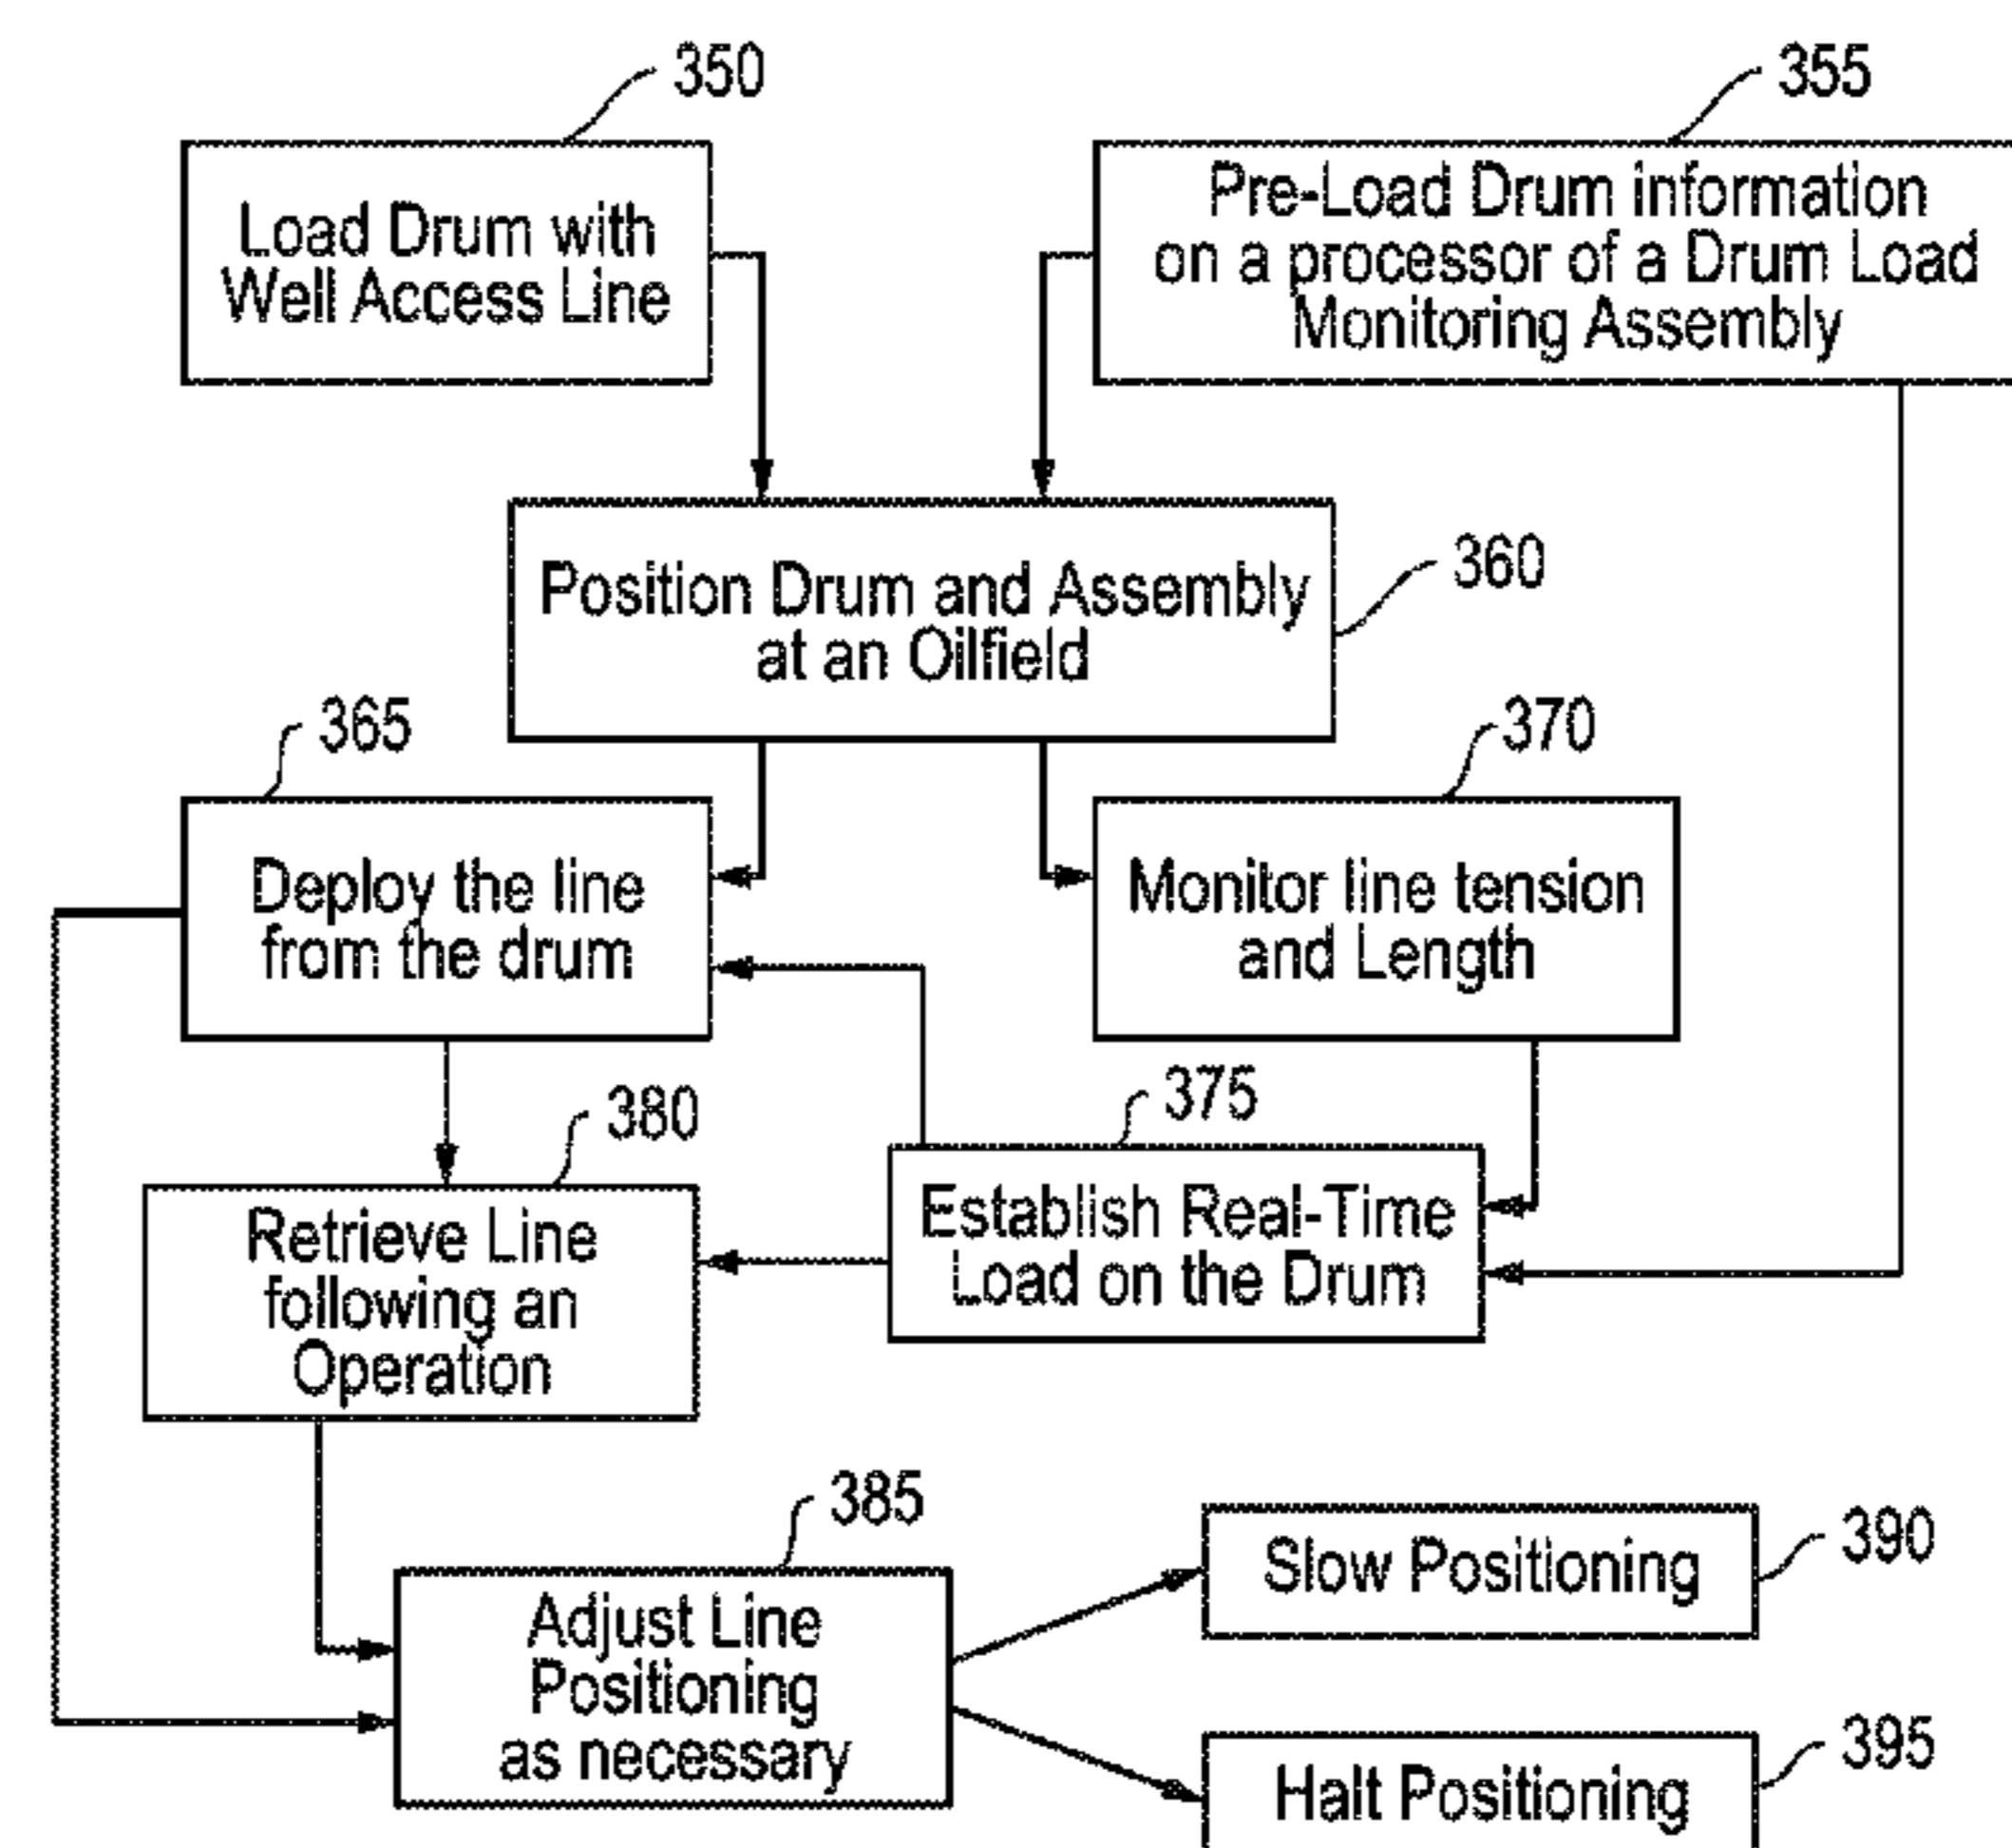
350

Load Drum with Well Access Line

355

Pre-Load Drum information on a processor of a Drum Load Monitoring Assembly

Position Drum and Assembly at an Oilfield

360

365

Deploy the line from the drum

370

Monitor line tension and Length

380

Retrieve Line following an Operation

375

Establish Real-Time Load on the Drum

385

Adjust Line Positioning as necessary

Slow Positioning

390

Halt Positioning

395